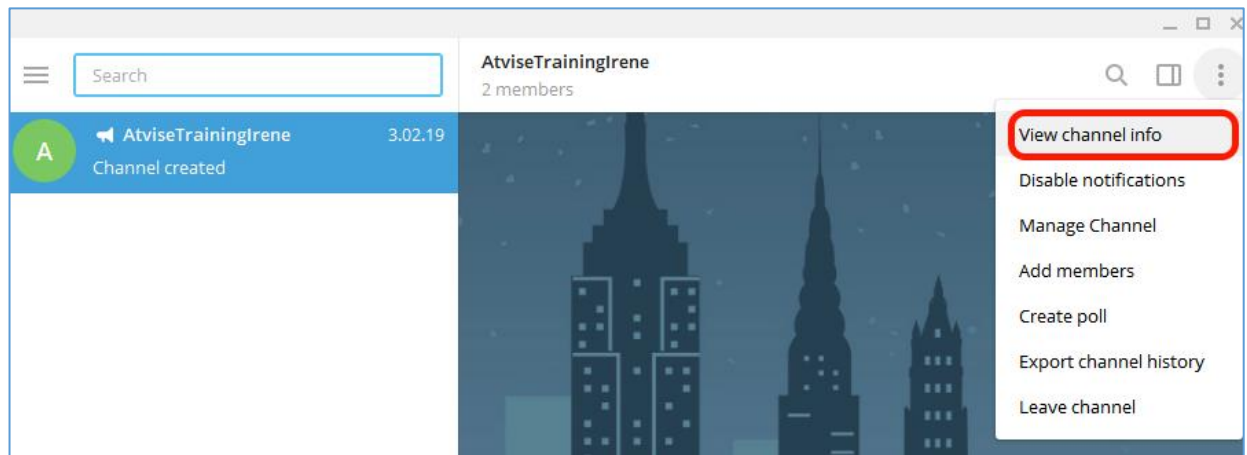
Search

A
AtviseTrainingIrene 3.02.19
Channel created

AtviseTrainingIrene
2 members

View channel info
Disable notifications
Manage Channel
Add members
Create poll
Export channel history
Leave channel